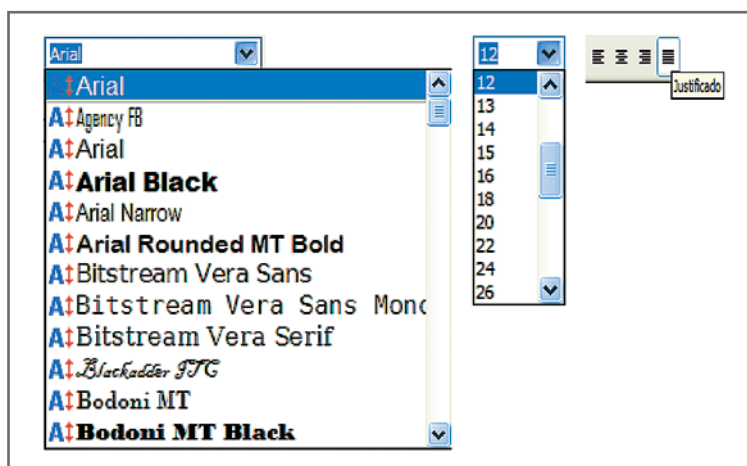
Arial

Arial
Agency FB
Arial
Arial Black
Arial Narrow
Arial Rounded MT Bold
Bitstream Vera Sans
Bitstream Vera Sans Mono
Bitstream Vera Serif
Blackadder ITC
Bodoni MT
Bodoni MT Black

12

12
13
14
15
16
18
20
22
24
26

Justificado